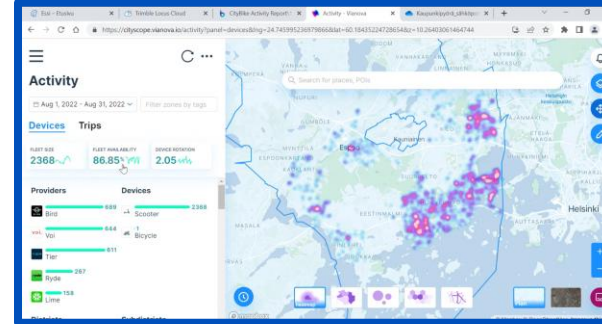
Etsi – Etsiteu | Trimble Locus Cloud | CityBike Activity Report | Activity · Vianova | Kaupunkipyörä_ohkirja

https://cityscope.vianova.io/activity?panel=devices&lng=24.745995236979868&lat=60.184352247286548z=10.26403061464744

Activity

Aug 1, 2022 – Aug 31, 2022

Filter zones by tags

Devices Trips

FLEET SIZE
2368

FLEET AVAILABILITY
86.85%

DEVICE ROTATION
2.05

Providers

Devices

Bird 889

Voi 644

Tier 611

Ryde 267

Lime 158

Scooter 2368

Bicycle 1

Search for places, POIs

Espoo

Helsinki

Kauniainen

Districts

Subdistricts